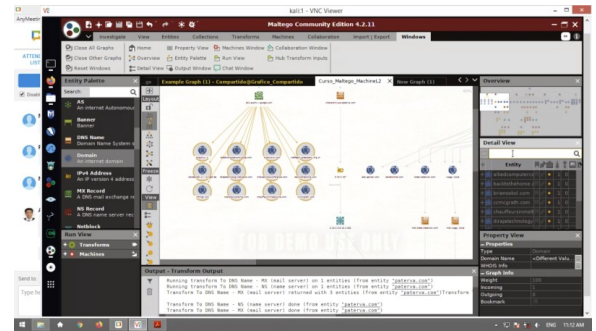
kali1 - VNC Viewer

AnyMeeting

Maltego Community Edition 4.2.11

Investigate View Entities Collections Transform Machines Collaboration Import | Export Windows

Close All Graphs
Close Other Graphs
Reset Windows
Home
Overview
Detail View
Property View
Entity Palette
Output Window
Machines Window
Run View
Chat Window
Collaboration Window
Hub Transform Inputs

Entity Palette
Search:
AS
An internet Autonomous
Banner
Banner
DNS Name
Domain Name System s
Domain
An internet domain
IPv4 Address
An IP version 4 address
MX Record
A DNS mail exchange re
NS Record
A DNS name server rec
Netblock

Run View
Transforms
Machines

Example Graph (1) - Compartido@Grafico_Compartido
Curso_Maltego_Machine12
New Graph (1)

FOR DEMO USE ONLY

Overview

Detail View
Entity

Property View
Properties
Type Domain
Domain Name <Different Valu
WHOIS Info
Graph Info
Weight
Incoming
Outgoing
Bookmark

Output - Transform Output
Running transform To DNS Name - MX (mail server) on 1 entities (from entity "paterva.com")
Running transform To DNS Name - NS (name server) on 1 entities (from entity "paterva.com")
Transform To DNS Name - MX (mail server) returned with 5 entities (from entity "paterva.com")Transform

Transform To DNS Name - NS (name server) done (from entity "paterva.com")
Transform To DNS Name - MX (mail server) done (from entity "paterva.com")

Send to
Type to

ENG 11:12 AM